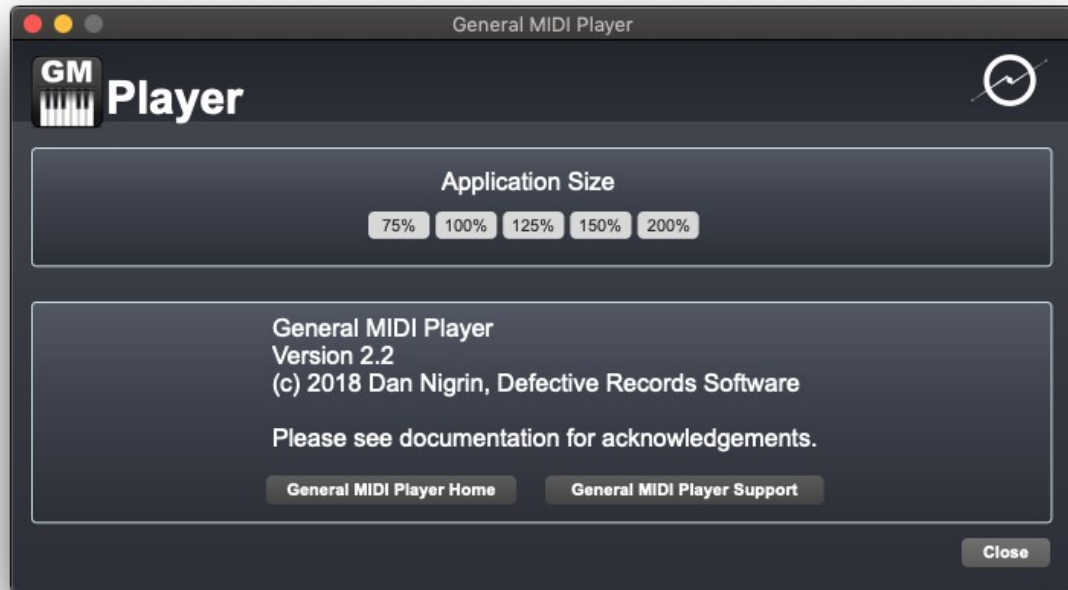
General MIDI Player

GM Player

Application Size

75% 100% 125% 150% 200%

General MIDI Player
Version 2.2
(c) 2018 Dan Nigrin, Defective Records Software

Please see documentation for acknowledgements.

General MIDI Player Home General MIDI Player Support

Close